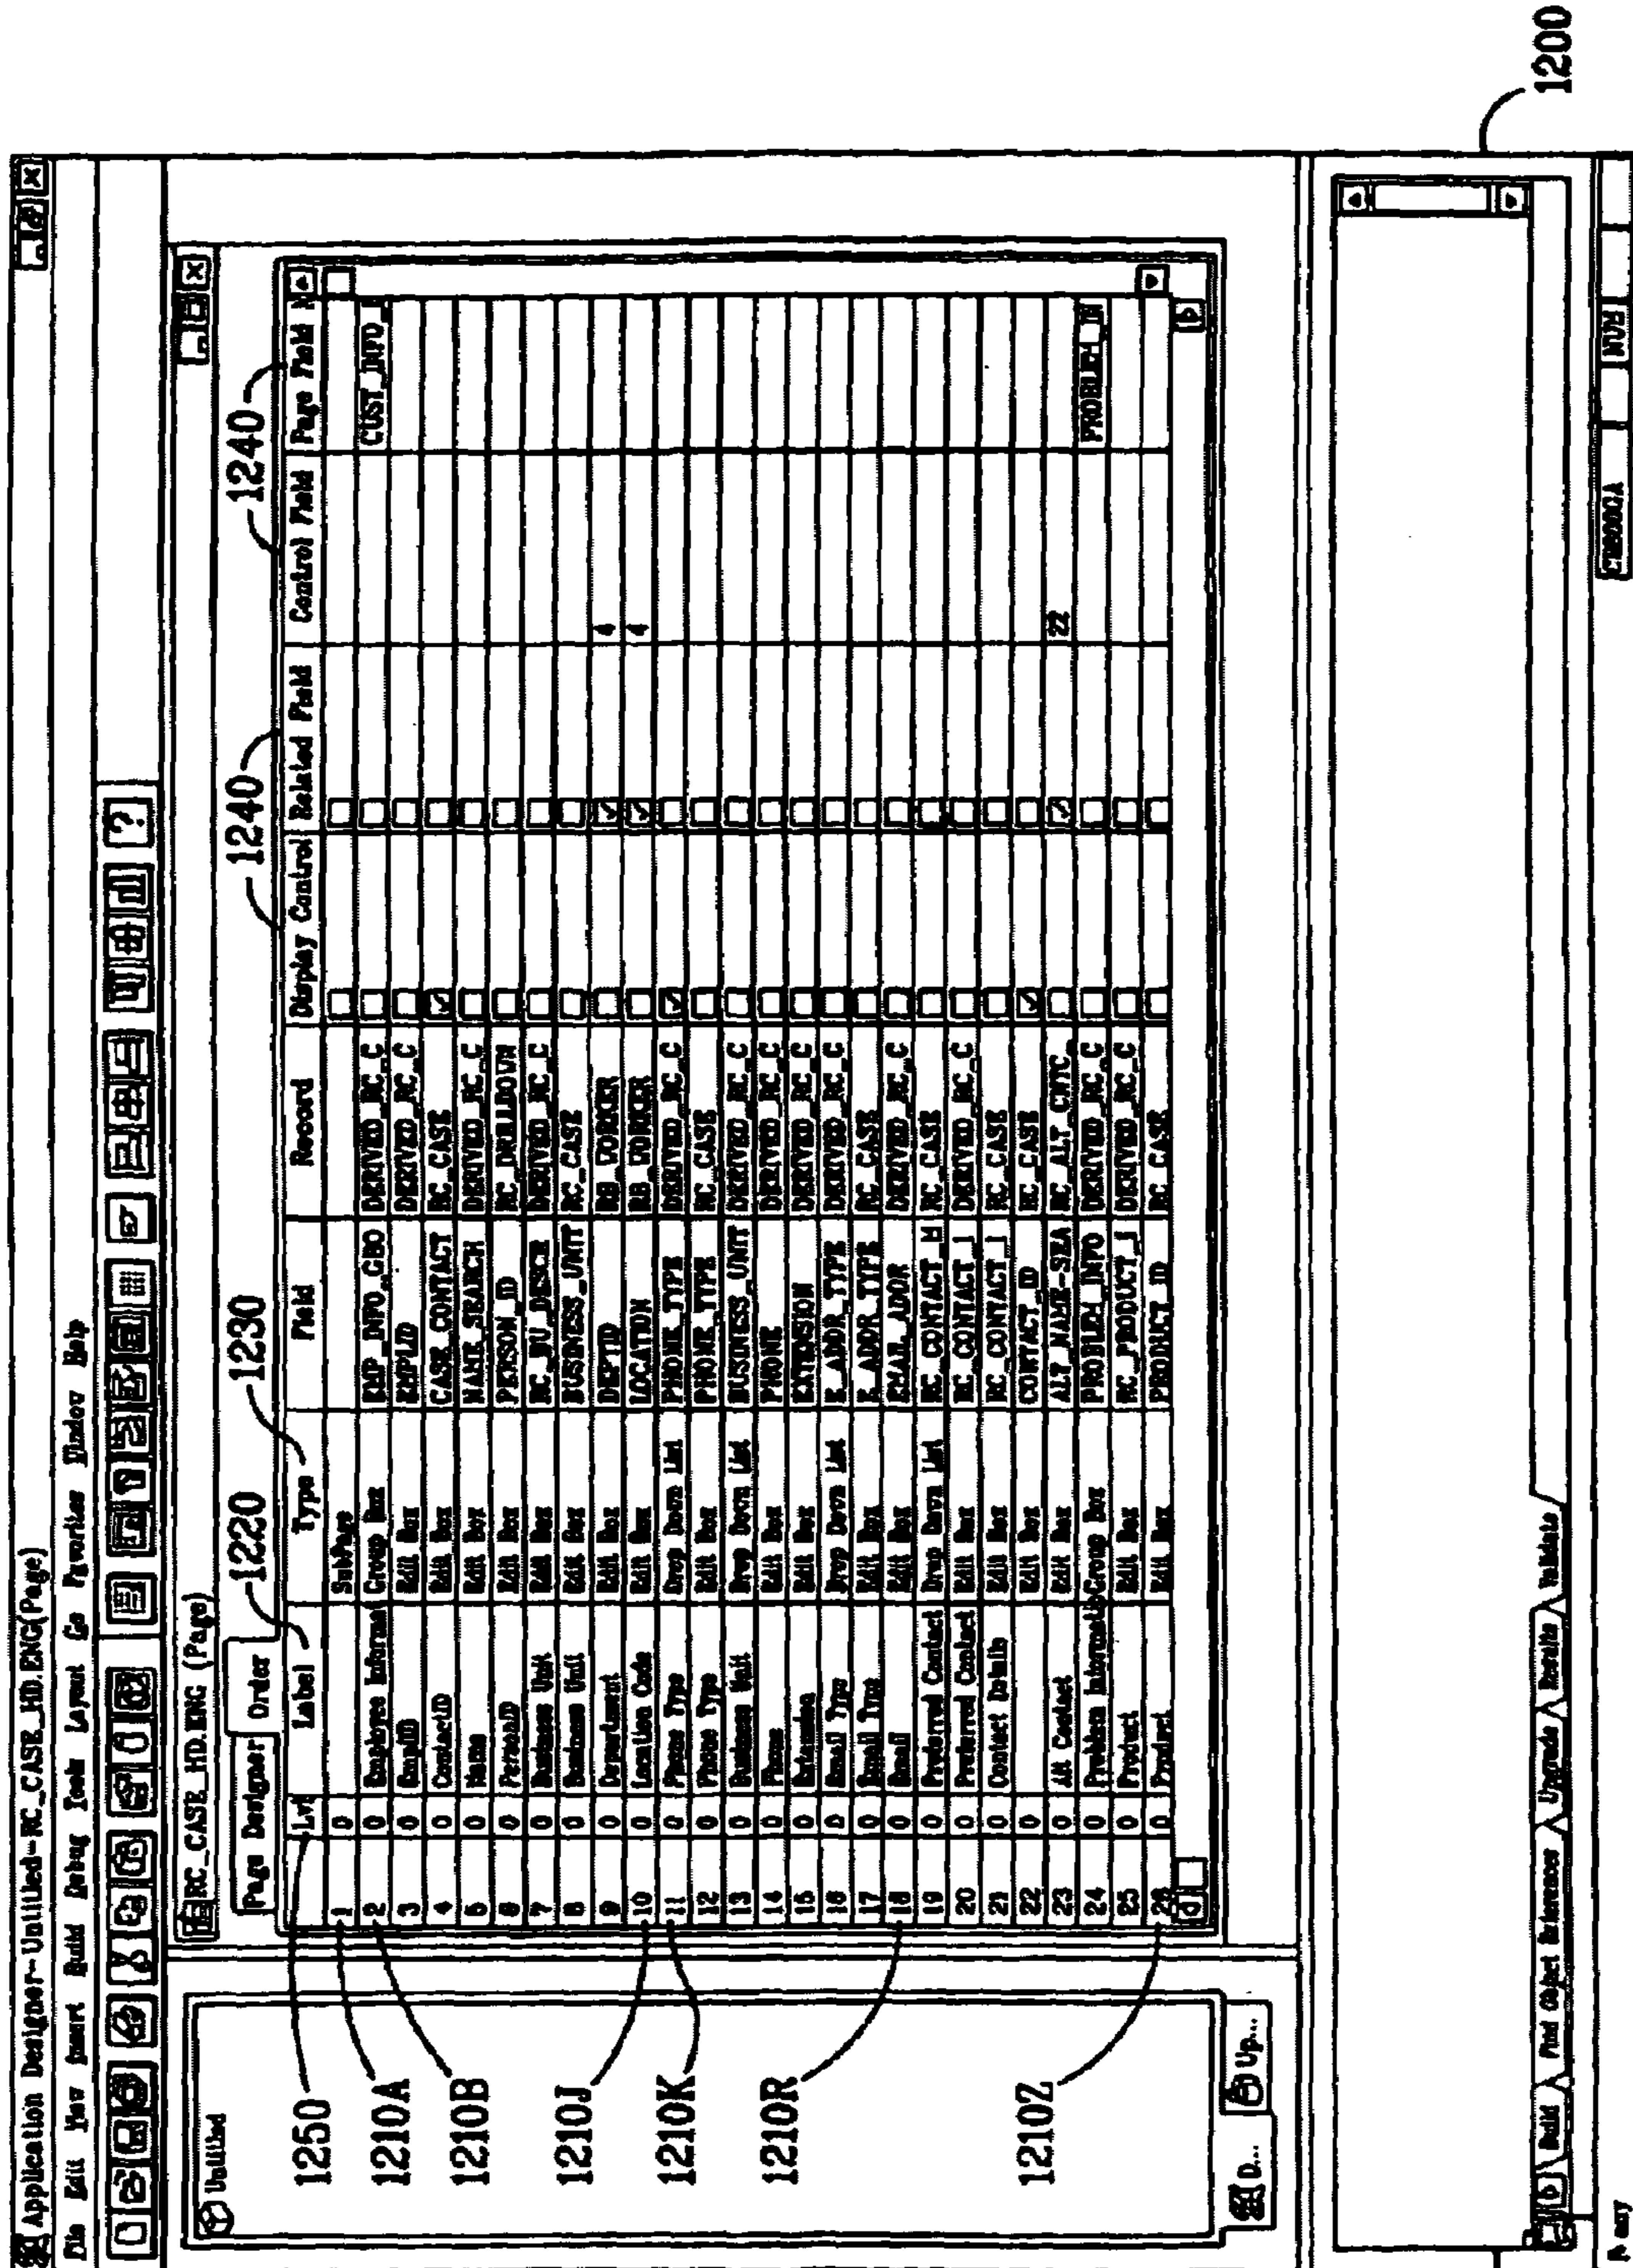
Application Designer - Untitled - RC_CASE_HD.ENG(Page)

File Edit View Insert Build Debug Tools Layout Go Favorites Window Help

Untitled

RC_CASE_HD.ENG (Page)

Page Designer | Order

1220 1230 1240 1240 1240 1250 1210A 1210B 1210J 1210K 1210R 1210Z 1200

| | Lvl | Label | Type | Field | Record | Display Control | Related Field | Control Field | Page Field N |
|---|---|---|---|---|---|---|---|---|---|
| 1 | 0 | | SubPage | | | | | | CUST_INFO_ |
| 2 | 0 | Employee Informat | Group Box | EMP_INFO_GBO | DERIVED_RC_C | | | | |
| 3 | 0 | EmplID | Edit Box | EMPLID | DERIVED_RC_C | | | | |
| 4 | 0 | ContactID | Edit Box | CASE_CONTACT | RC_CASE | | | | |
| 5 | 0 | Name | Edit Box | NAME_SEARCH | DERIVED_RC_C | | | | |
| 6 | 0 | PersonID | Edit Box | PERSON_ID | RC_DRILLDOWN | | | | |
| 7 | 0 | Business Unit | Edit Box | RC_BU_DESCR | DERIVED_RC_C | | | | |
| 8 | 0 | Business Unit | Edit Box | BUSINESS_UNIT | RC_CASE | | | | |
| 9 | 0 | Department | Edit Box | DEPTID | RB_VORDER | | | 4 | |
| 10 | 0 | Location Code | Edit Box | LOCATION | RB_VORDER | | | 4 | |
| 11 | 0 | Phone Type | Drop Down List | PHONE_TYPE | DERIVED_RC_C | | | | |
| 12 | 0 | Phone Type | Edit Box | PHONE_TYPE | RC_CASE | | | | |
| 13 | 0 | Business Unit | Drop Down List | BUSINESS_UNIT | DERIVED_RC_C | | | | |
| 14 | 0 | Phone | Edit Box | PHONE | DERIVED_RC_C | | | | |
| 15 | 0 | Extension | Edit Box | EXTENSION | DERIVED_RC_C | | | | |
| 16 | 0 | Email Type | Drop Down List | E_ADDR_TYPE | DERIVED_RC_C | | | | |
| 17 | 0 | Email Type | Edit Box | E_ADDR_TYPE | RC_CASE | | | | |
| 18 | 0 | Email | Edit Box | EMAIL_ADDR | DERIVED_RC_C | | | | |
| 19 | 0 | Preferred Contact | Drop Down List | RC_CONTACT_M | RC_CASE | | | | |
| 20 | 0 | Preferred Contact | Edit Box | RC_CONTACT_I | DERIVED_RC_C | | | | |
| 21 | 0 | Contact Details | Edit Box | RC_CONTACT_I | RC_CASE | | | | |
| 22 | 0 | | Edit Box | CONTACT_ID | RC_CASE | | | | |
| 23 | 0 | Alt Contact | Edit Box | ALT_NAME_SEA | RC_ALT_CNTC | | | 22 | |
| 24 | 0 | Problem Informatio | Group Box | PROBLEM_INFO | DERIVED_RC_C | | | | PROBLEM_IN |
| 25 | 0 | Product | Edit Box | RC_PRODUCT_I | DERIVED_RC_C | | | | |
| 26 | 0 | Product | Edit Box | PRODUCT_ID | RC_CASE | | | | |

D... Up...

Build | Find Object Reference | Upgrade | Results | Validate

Ready | TR000A | NUM